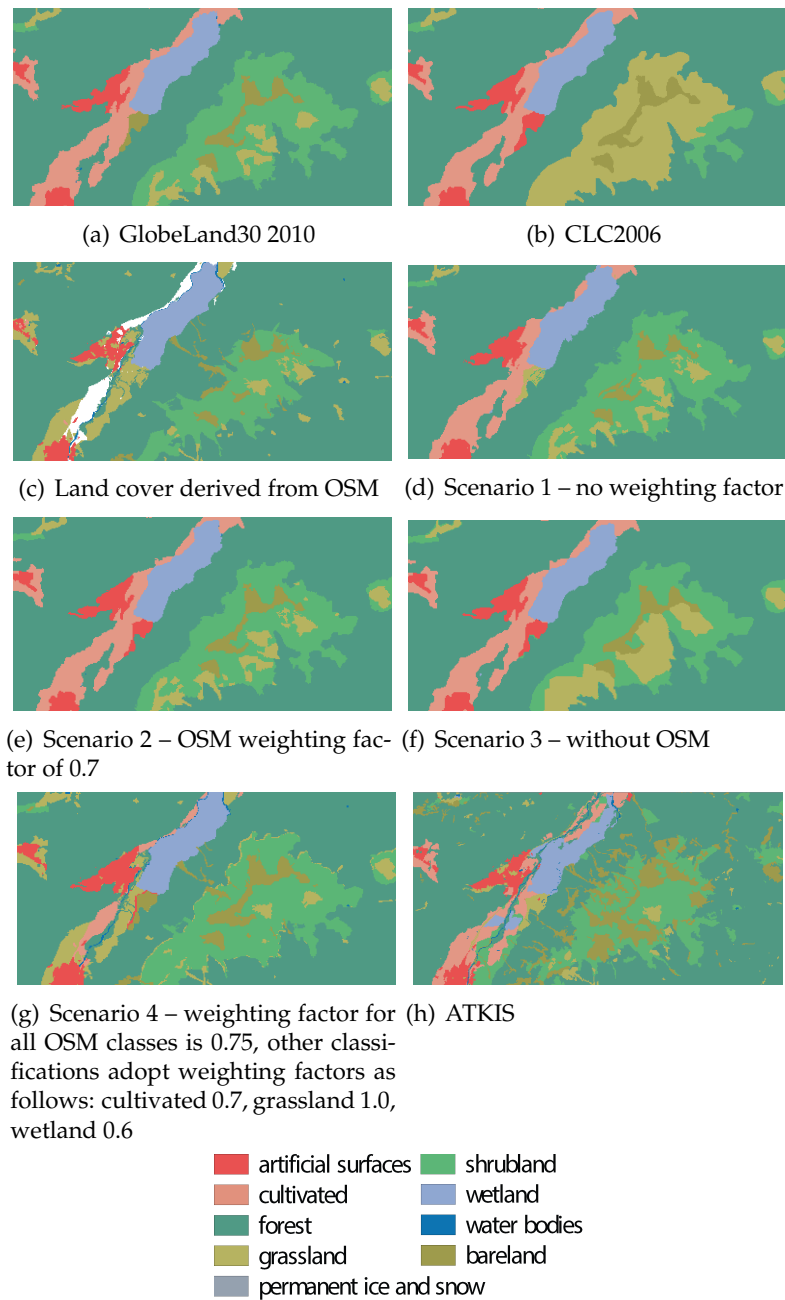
(a) GlobeLand30 2010

(b) CLC2006

(c) Land cover derived from OSM

(d) Scenario 1 – no weighting factor

(e) Scenario 2 – OSM weighting factor of 0.7

(f) Scenario 3 – without OSM

(g) Scenario 4 – weighting factor for all OSM classes is 0.75, other classifications adopt weighting factors as follows: cultivated 0.7, grassland 1.0, wetland 0.6

(h) ATKIS

artificial surfaces
cultivated
forest
grassland
permanent ice and snow
shrubland
wetland
water bodies
bareland